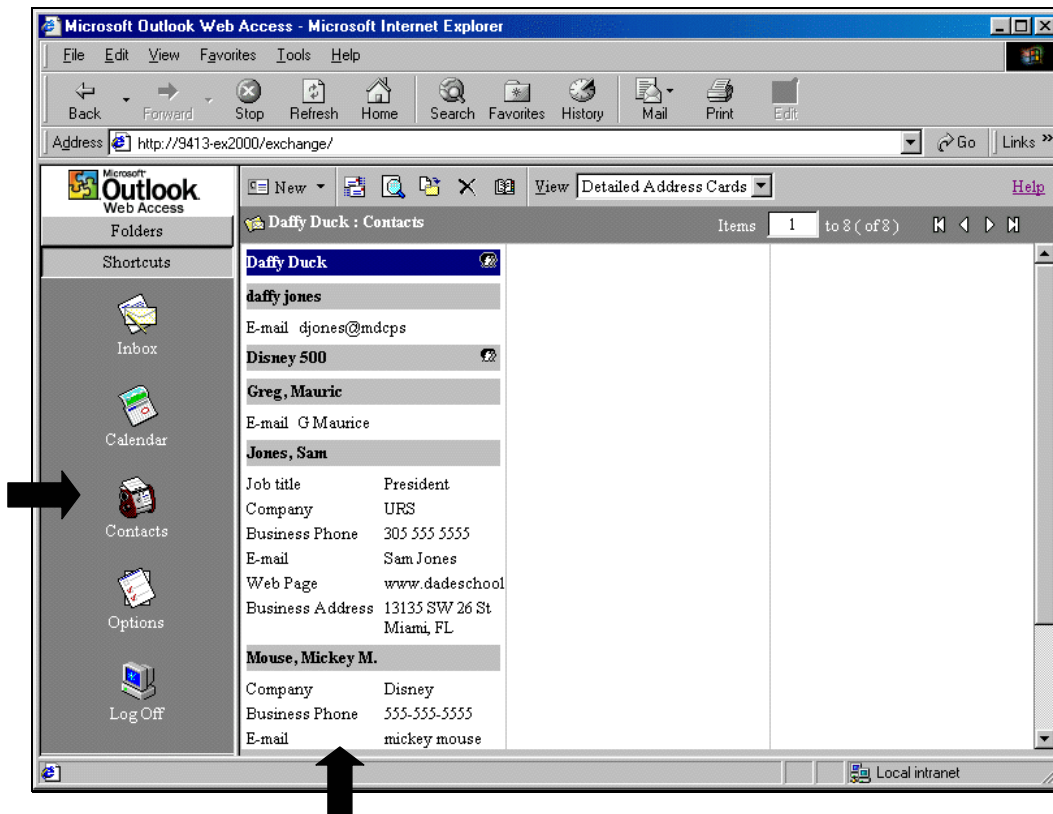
Microsoft Outlook Web Access - Microsoft Internet Explorer

File Edit View Favorites Tools Help

Back Forward Stop Refresh Home Search Favorites History Mail Print Edit

Address http://9413-ex2000/exchange/ Go Links »

Microsoft Outlook Web Access

Folders

Shortcuts

Inbox

Calendar

Contacts

Options

Log Off

New View Detailed Address Cards Help

Daffy Duck : Contacts Items 1 to 8 ( of 8 )

Daffy Duck

daffy jones

E-mail djones@mdcps

Disney 500

Greg, Mauric

E-mail G Maurice

Jones, Sam

| Job title | President |
|---|---|
| Company | URS |
| Business Phone | 305 555 5555 |
| E-mail | Sam Jones |
| Web Page | www.dadeschool |
| Business Address | 13135 SW 26 St Miami, FL |

Mouse, Mickey M.

| Company | Disney |
|---|---|
| Business Phone | 555-555-5555 |
| E-mail | mickey mouse |

Local intranet